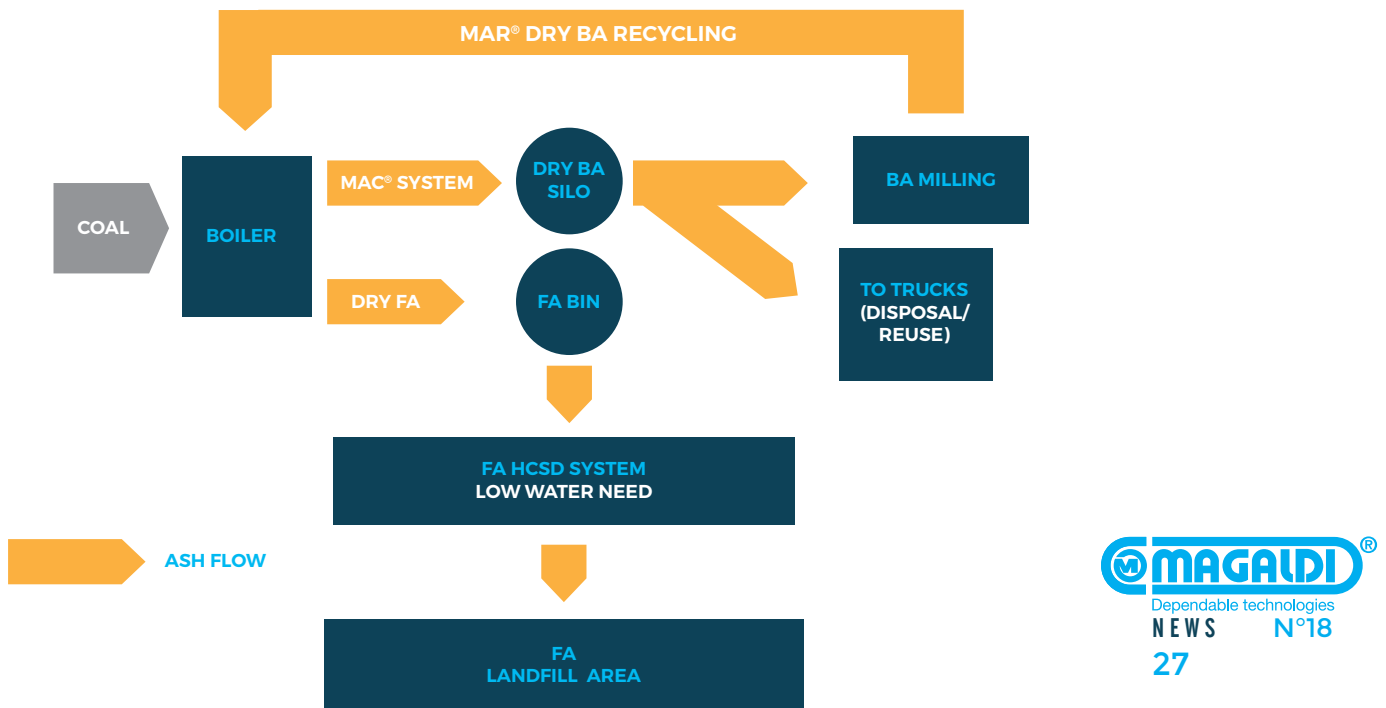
MAR® DRY BA RECYCLING

COAL

BOILER

MAC® SYSTEM

DRY BA SILO

BA MILLING

TO TRUCKS (DISPOSAL/ REUSE)

DRY FA

FA BIN

FA HCSD SYSTEM
LOW WATER NEED

ASH FLOW

FA
LANDFILL AREA

MAGALDI®
Dependable technologies
NEWS N°18
27